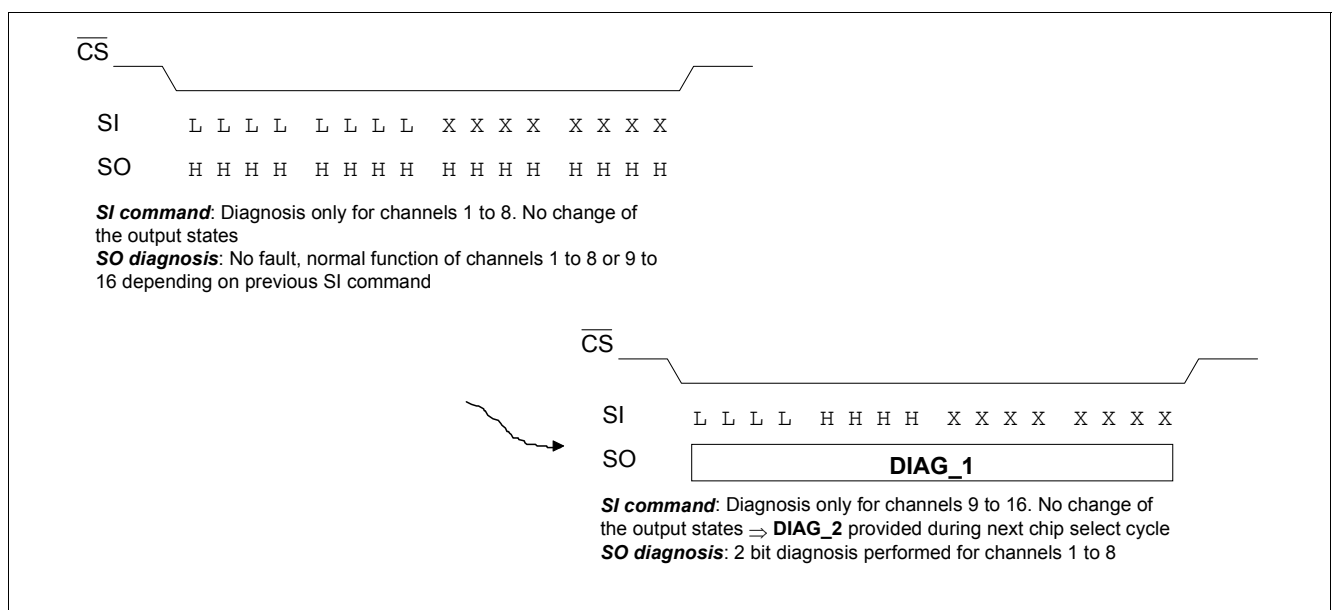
$\overline{CS}$

SI L L L L L L L L X X X X X X X X

SO H H H H H H H H H H H H H H H H

***SI command***: Diagnosis only for channels 1 to 8. No change of the output states
***SO diagnosis***: No fault, normal function of channels 1 to 8 or 9 to 16 depending on previous SI command

$\overline{CS}$

SI L L L L H H H H X X X X X X X X

SO **DIAG_1**

***SI command***: Diagnosis only for channels 9 to 16. No change of the output states $\Rightarrow$ **DIAG_2** provided during next chip select cycle
***SO diagnosis***: 2 bit diagnosis performed for channels 1 to 8